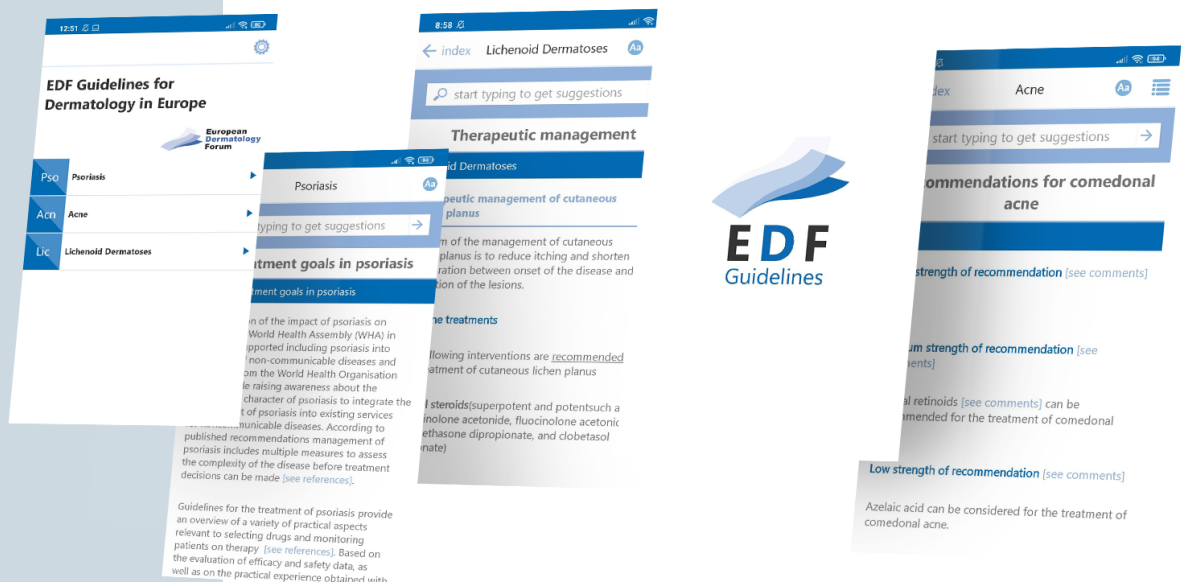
12:51

EDF Guidelines for Dermatology in Europe

European Dermatology Forum

Pso Psoriasis

Acn Acne

Lic Lichenoid Dermatoses

Psoriasis

Aa

typing to get suggestions

tment goals in psoriasis

tment goals in psoriasis

n of the impact of psoriasis on World Health Assembly (WHA) in pported including psoriasis into non-communicable diseases and om the World Health Organisation le raising awareness about the character of psoriasis to integrate the t of psoriasis into existing services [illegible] communicable diseases. According to published recommendations management of psoriasis includes multiple measures to assess the complexity of the disease before treatment decisions can be made [see references].

Guidelines for the treatment of psoriasis provide an overview of a variety of practical aspects relevant to selecting drugs and monitoring patients on therapy [see references]. Based on the evaluation of efficacy and safety data, as well as on the practical experience obtained with

8:58

index Lichenoid Dermatoses Aa

start typing to get suggestions

Therapeutic management

id Dermatoses

peutic management of cutaneous planus

m of the management of cutaneous planus is to reduce itching and shorten ration between onset of the disease and tion of the lesions.

ne treatments

llowing interventions are recommended atment of cutaneous lichen planus

l steroids[superpotent and potentsuch a inolone acetonide, fluocinolone acetonic ethasone dipropionate, and clobetasol nate)

EDF Guidelines

dex Acne Aa

start typing to get suggestions

mmendations for comedonal acne

strength of recommendation [see comments]

um strength of recommendation [see nents]

al retinoids [see comments] can be mmended for the treatment of comedonal

Low strength of recommendation [see comments]

Azelaic acid can be considered for the treatment of comedonal acne.